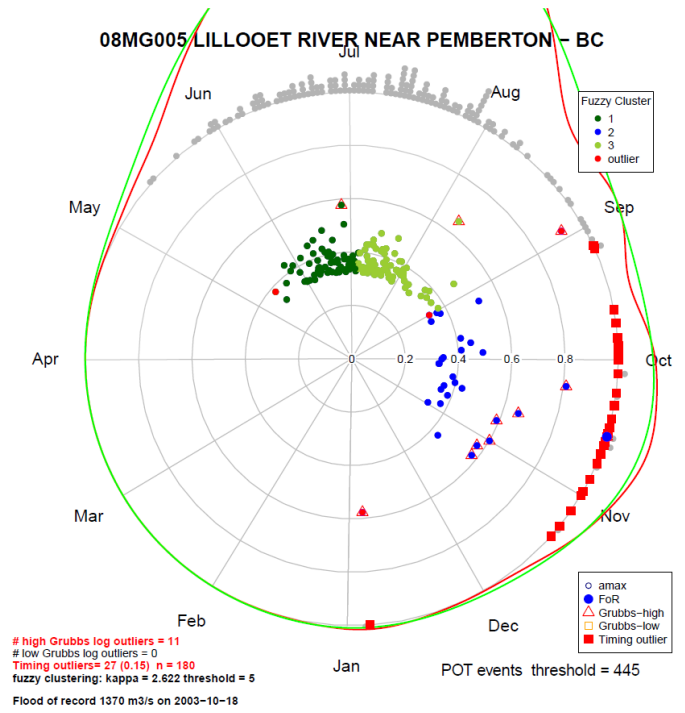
08MG005 LILLOOET RIVER NEAR PEMBERTON – BC

Jul
Aug
Jun
Sep
May
Apr
Oct
Mar
Nov
Feb
Dec
Jan

0
0.2
0.4
0.6
0.8

Fuzzy Cluster
1
2
3
outlier

amax
FoR
Grubbs-high
Grubbs-low
Timing outlier

# high Grubbs log outliers = 11
# low Grubbs log outliers = 0
Timing outliers= 27 (0.15) n = 180
fuzzy clustering: kappa = 2.622 threshold = 5

Flood of record 1370 m3/s on 2003−10−18

POT events threshold = 445